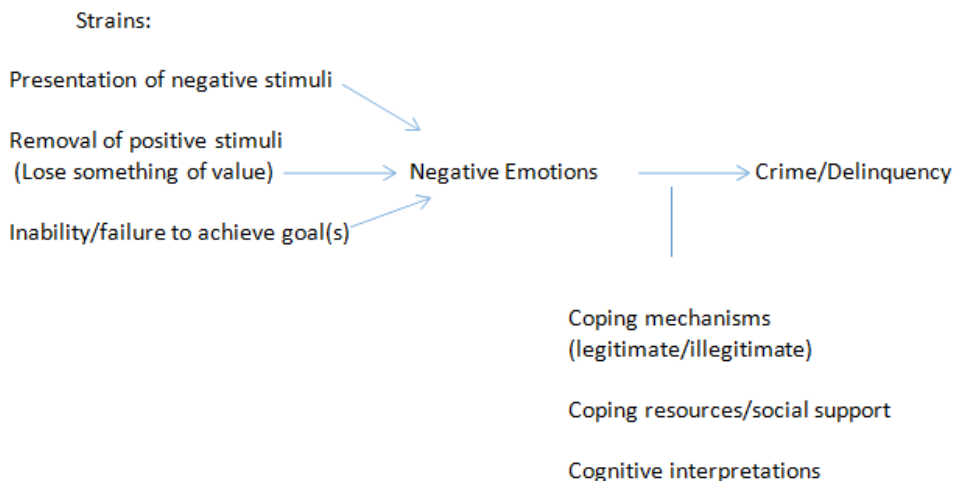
Strains:

Presentation of negative stimuli

Removal of positive stimuli
(Lose something of value)

Inability/failure to achieve goal(s)

Negative Emotions

Crime/Delinquency

Coping mechanisms
(legitimate/illegitimate)

Coping resources/social support

Cognitive interpretations